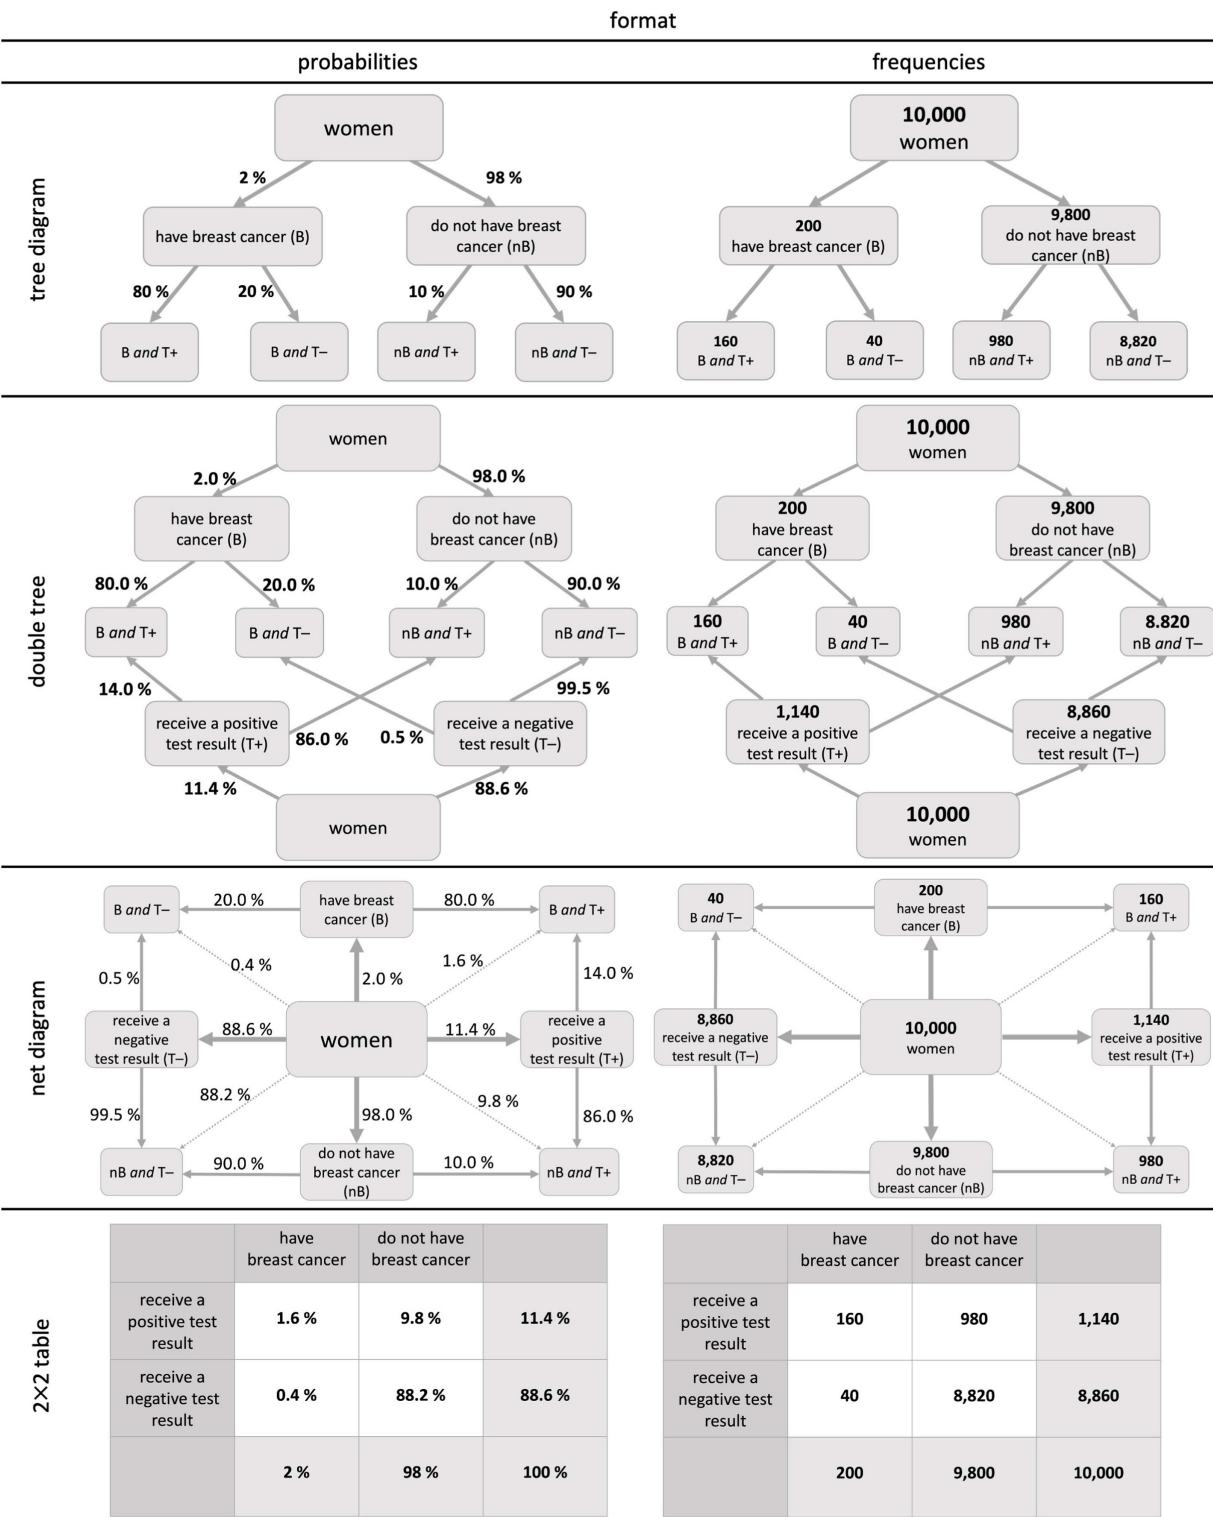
format

probabilities

frequencies

tree diagram

women
2 %
98 %
have breast cancer (B)
do not have breast cancer (nB)
80 %
20 %
10 %
90 %
B and T+
B and T–
nB and T+
nB and T–

10,000 women
200 have breast cancer (B)
9,800 do not have breast cancer (nB)
160 B and T+
40 B and T–
980 nB and T+
8,820 nB and T–

double tree

women
2.0 %
98.0 %
have breast cancer (B)
do not have breast cancer (nB)
80.0 %
20.0 %
10.0 %
90.0 %
B and T+
B and T–
nB and T+
nB and T–
14.0 %
99.5 %
receive a positive test result (T+)
86.0 %
0.5 %
receive a negative test result (T–)
11.4 %
88.6 %
women

10,000 women
200 have breast cancer (B)
9,800 do not have breast cancer (nB)
160 B and T+
40 B and T–
980 nB and T+
8.820 nB and T–
1,140 receive a positive test result (T+)
8,860 receive a negative test result (T–)
10,000 women

net diagram

B and T–
20.0 %
have breast cancer (B)
80.0 %
B and T+
0.4 %
1.6 %
0.5 %
2.0 %
14.0 %
receive a negative test result (T–)
88.6 %
women
11.4 %
receive a positive test result (T+)
88.2 %
98.0 %
9.8 %
99.5 %
86.0 %
nB and T–
90.0 %
do not have breast cancer (nB)
10.0 %
nB and T+

40 B and T–
200 have breast cancer (B)
160 B and T+
8,860 receive a negative test result (T–)
10,000 women
1,140 receive a positive test result (T+)
8,820 nB and T–
9,800 do not have breast cancer (nB)
980 nB and T+

2×2 table

| | have breast cancer | do not have breast cancer | |
|---|---|---|---|
| receive a positive test result | 1.6 % | 9.8 % | 11.4 % |
| receive a negative test result | 0.4 % | 88.2 % | 88.6 % |
| | 2 % | 98 % | 100 % |

| | have breast cancer | do not have breast cancer | |
|---|---|---|---|
| receive a positive test result | 160 | 980 | 1,140 |
| receive a negative test result | 40 | 8,820 | 8,860 |
| | 200 | 9,800 | 10,000 |